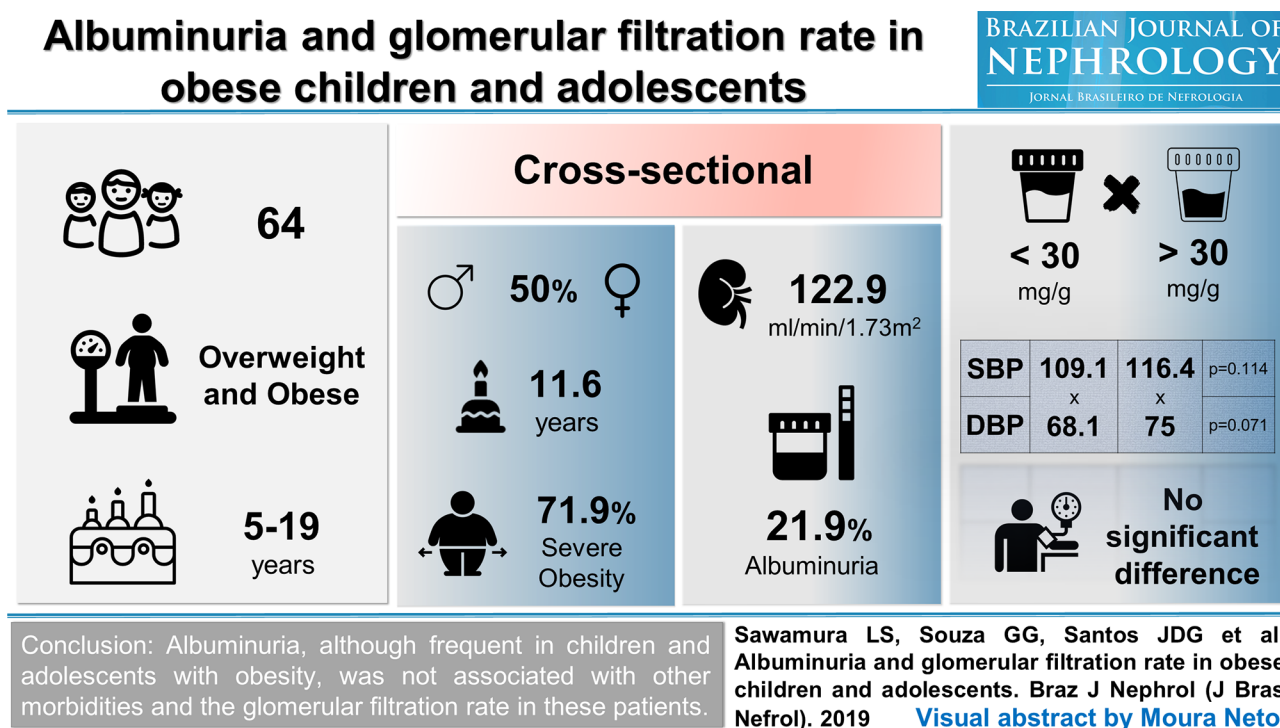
Albuminuria and glomerular filtration rate in obese children and adolescents

BRAZILIAN JOURNAL OF NEPHROLOGY
JORNAL BRASILEIRO DE NEFROLOGIA

64

Overweight and Obese

5-19 years

Cross-sectional

50%

11.6 years

71.9% Severe Obesity

122.9 ml/min/1.73m²

21.9% Albuminuria

< 30 mg/g

> 30 mg/g

| SBP | 109.1 x | 116.4 x | p=0.114 |
|---|---|---|---|
| DBP | 68.1 | 75 | p=0.071 |

No significant difference

Conclusion: Albuminuria, although frequent in children and adolescents with obesity, was not associated with other morbidities and the glomerular filtration rate in these patients.

Sawamura LS, Souza GG, Santos JDG et al Albuminuria and glomerular filtration rate in obese children and adolescents. Braz J Nephrol (J Bras Nefrol). 2019

Visual abstract by Moura Neto